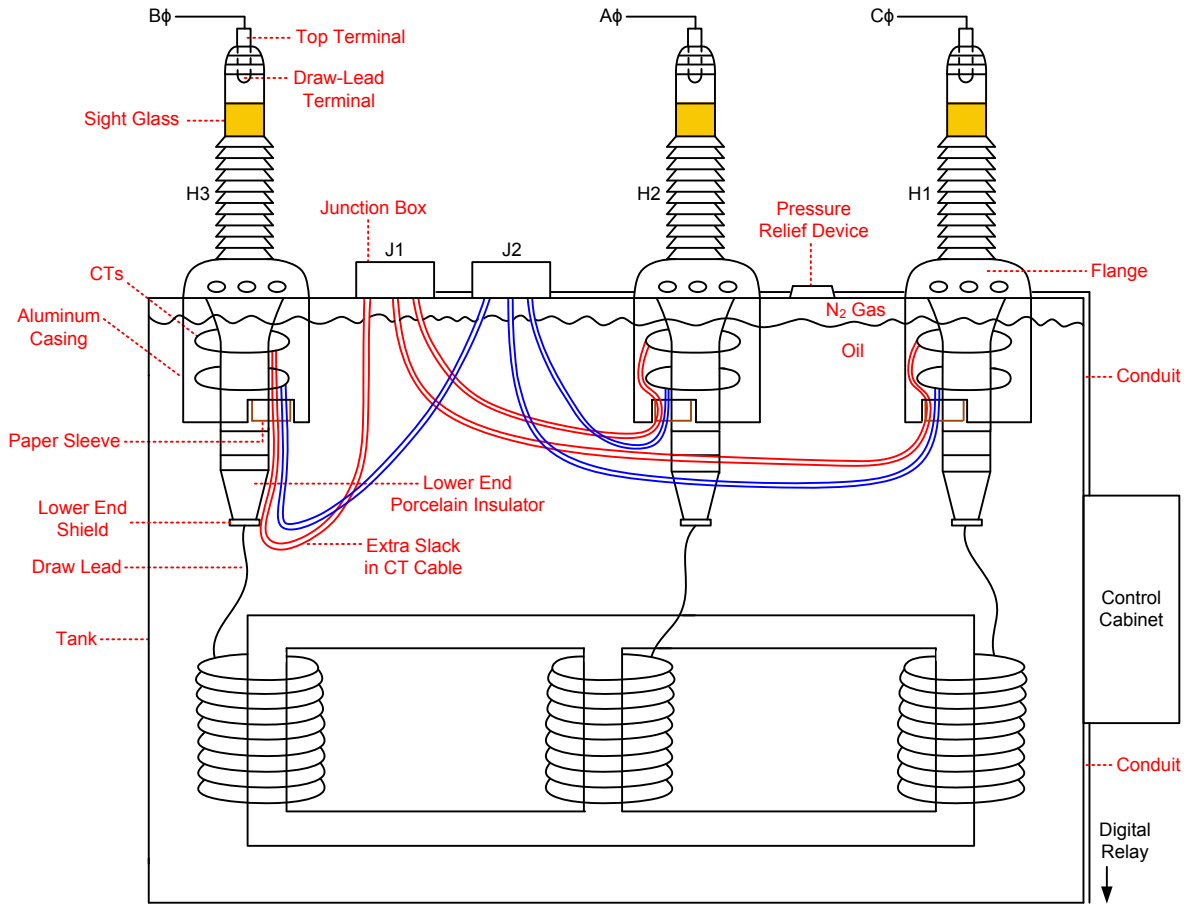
Bϕ
Top Terminal
Draw-Lead Terminal
Sight Glass
H3
Junction Box
J1
J2
Aϕ
H2
Pressure Relief Device
Cϕ
H1
Flange
CTs
Aluminum Casing
$N_2$ Gas
Oil
Conduit
Paper Sleeve
Lower End Porcelain Insulator
Lower End Shield
Extra Slack in CT Cable
Draw Lead
Tank
Control Cabinet
Conduit
Digital Relay